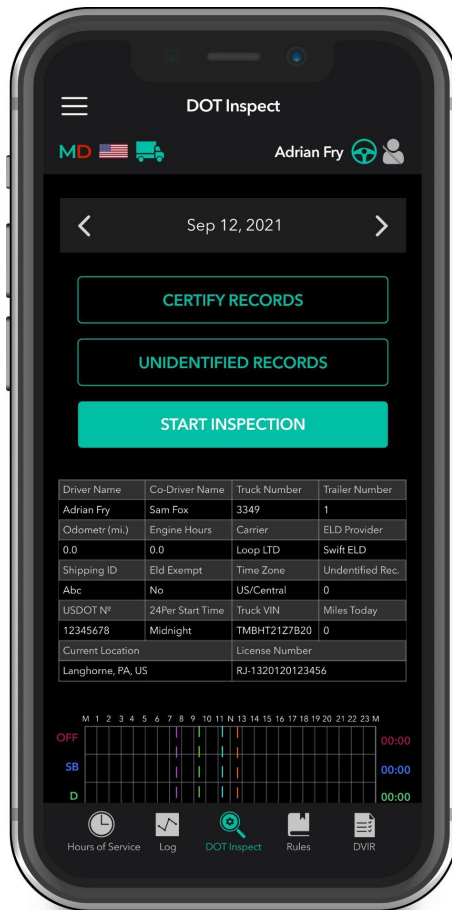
DOT Inspect

MD

Adrian Fry

Sep 12, 2021

CERTIFY RECORDS

UNIDENTIFIED RECORDS

START INSPECTION

| Driver Name | Co-Driver Name | Truck Number | Trailer Number |
|---|---|---|---|
| Adrian Fry | Sam Fox | 3349 | 1 |
| Odometr (mi.) | Engine Hours | Carrier | ELD Provider |
| 0.0 | 0.0 | Loop LTD | Swift ELD |
| Shipping ID | Eld Exempt | Time Zone | Undentified Rec. |
| Abc | No | US/Central | 0 |
| USDOT Nº | 24Per Start Time | Truck VIN | Miles Today |
| 12345678 | Midnight | TMBHT21Z7B20 | 0 |
| Current Location | | License Number | |
| Langhorne, PA, US | | RJ-1320120123456 | |

M 1 2 3 4 5 6 7 8 9 10 11 N 13 14 15 16 17 18 19 20 21 22 23 M

OFF 00:00
SB 00:00
D 00:00

Hours of Service
Log
DOT Inspect
Rules
DVIR